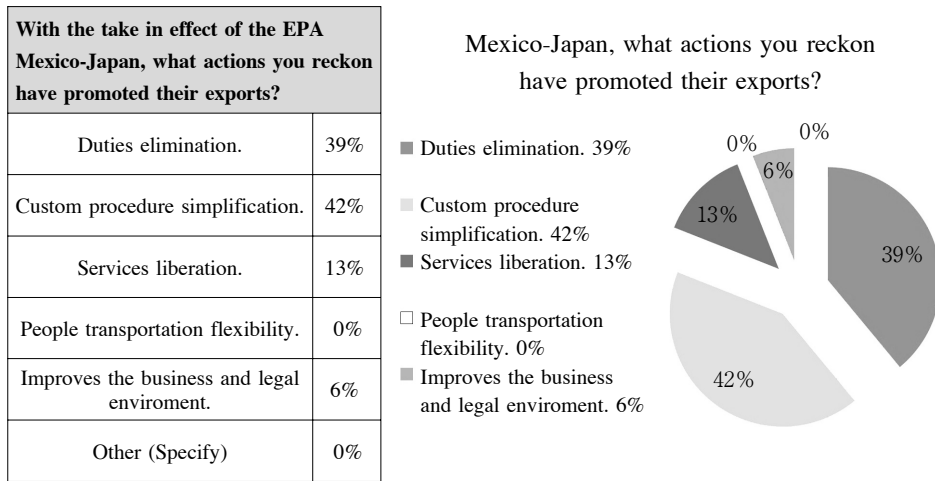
| With the take in effect of the EPA Mexico-Japan, what actions you reckon have promoted their exports? | |
|---|---|
| Duties elimination. | 39% |
| Custom procedure simplification. | 42% |
| Services liberation. | 13% |
| People transportation flexibility. | 0% |
| Improves the business and legal enviroment. | 6% |
| Other (Specify) | 0% |

Mexico-Japan, what actions you reckon have promoted their exports?

Duties elimination. 39%
Custom procedure simplification. 42%
Services liberation. 13%
People transportation flexibility. 0%
Improves the business and legal enviroment. 6%

0%
0%
6%
13%
39%
42%